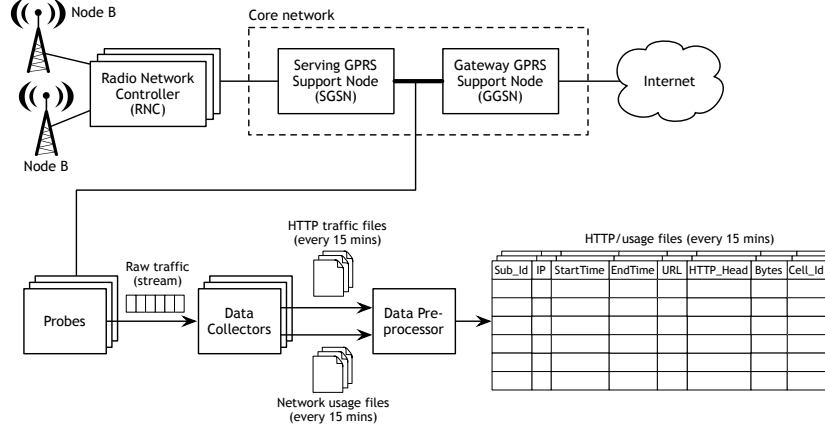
Node B

Node B

Radio Network Controller (RNC)

Core network

Serving GPRS Support Node (SGSN)

Gateway GPRS Support Node (GGSN)

Internet

HTTP traffic files (every 15 mins)

Raw traffic (stream)

Probes

Data Collectors

Data Preprocessor

Network usage files (every 15 mins)

HTTP/usage files (every 15 mins)

| Sub_Id | IP | StartTime | EndTime | URL | HTTP_Head | Bytes | Cell_Id |
|---|---|---|---|---|---|---|---|
| | | | | | | | |
| | | | | | | | |
| | | | | | | | |
| | | | | | | | |
| | | | | | | | |
| | | | | | | | |